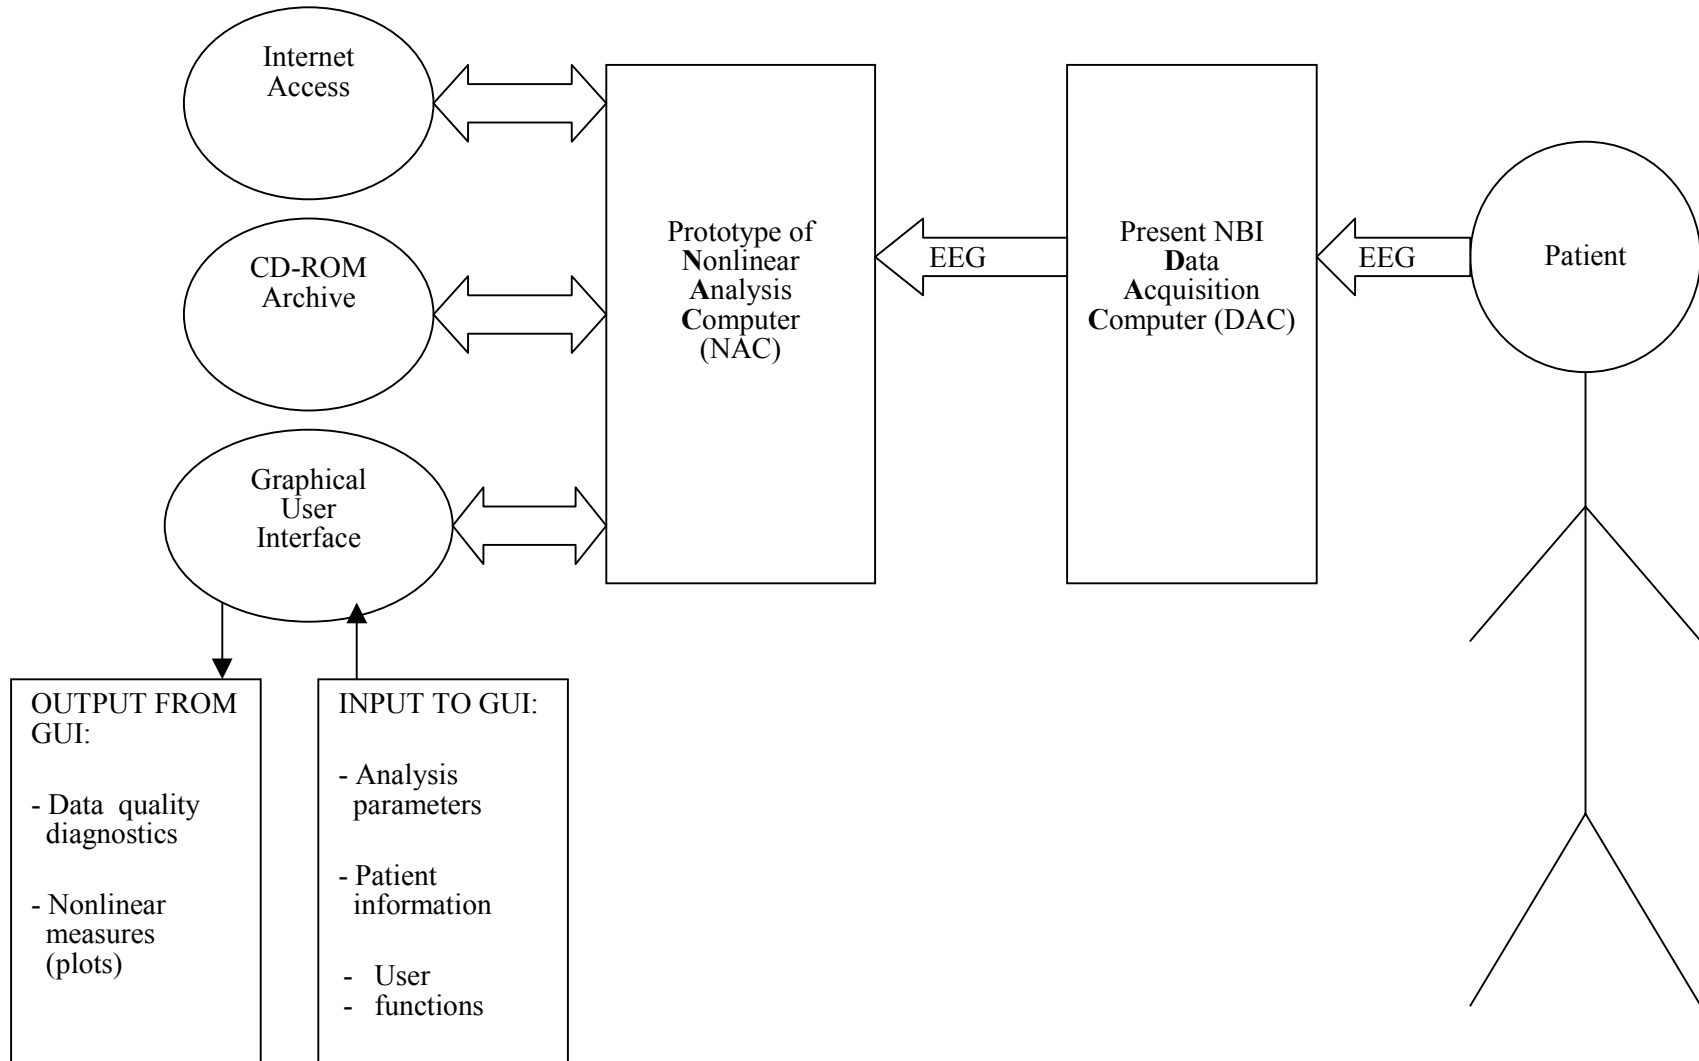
Internet Access

CD-ROM Archive

Graphical User Interface

Prototype of Nonlinear Analysis Computer (NAC)

EEG

Present NBI Data Acquisition Computer (DAC)

EEG

Patient

OUTPUT FROM GUI:

- Data quality diagnostics

- Nonlinear measures (plots)

INPUT TO GUI:

- Analysis parameters

- Patient information

- User
- functions